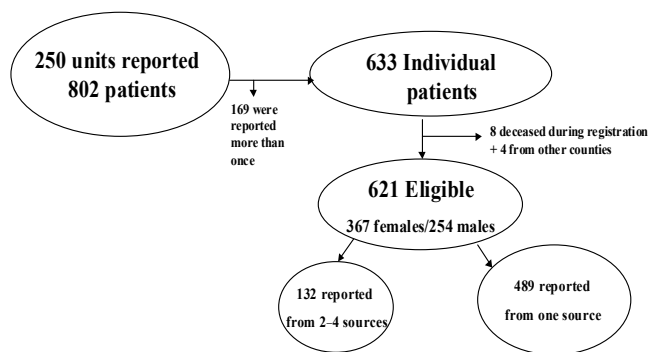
250 units reported 802 patients

169 were reported more than once

633 Individual patients

8 deceased during registration + 4 from other counties

621 Eligible

367 females/254 males

132 reported from 2–4 sources

489 reported from one source